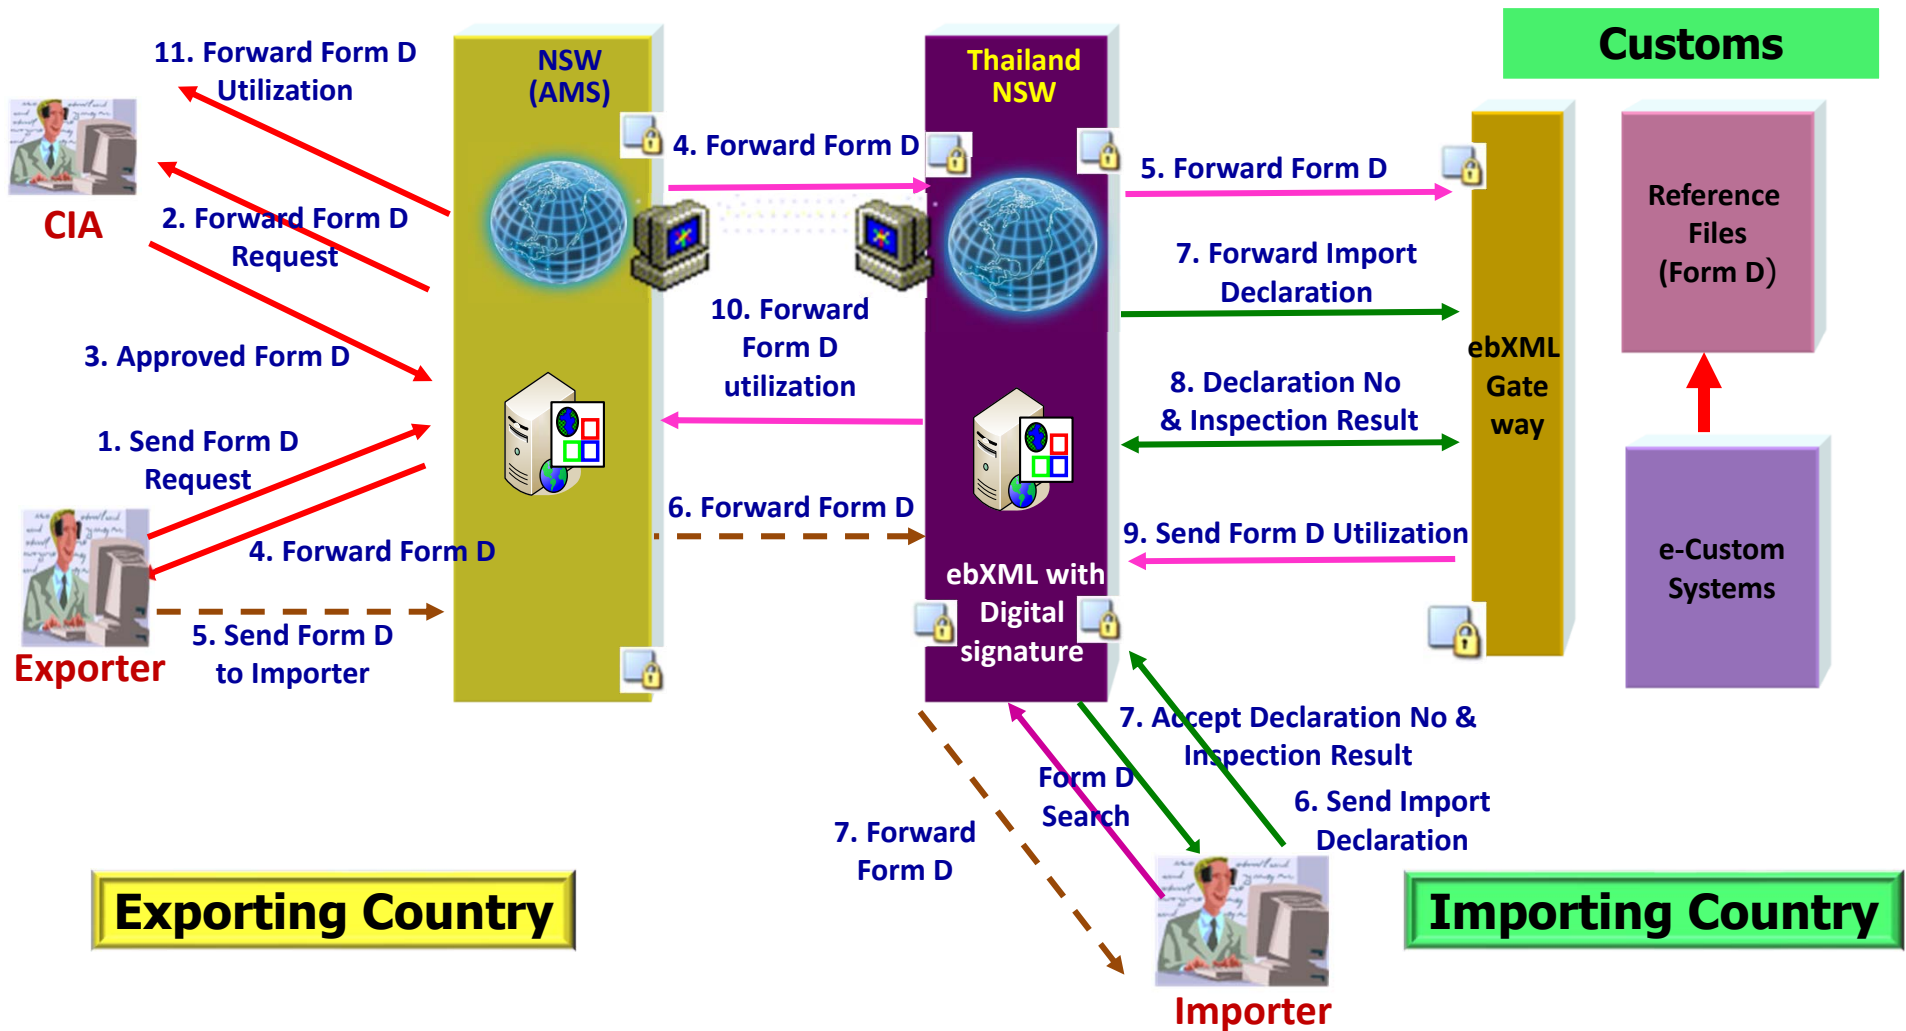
Customs

11. Forward Form D Utilization

NSW (AMS)

Thailand NSW

CIA

2. Forward Form D Request

4. Forward Form D

5. Forward Form D

Reference Files (Form D)

7. Forward Import Declaration

3. Approved Form D

10. Forward Form D utilization

ebXML Gate way

8. Declaration No & Inspection Result

1. Send Form D Request

6. Forward Form D

9. Send Form D Utilization

e-Custom Systems

4. Forward Form D

ebXML with Digital signature

5. Send Form D to Importer

Exporter

7. Accept Declaration No & Inspection Result

Form D Search

6. Send Import Declaration

7. Forward Form D

Exporting Country

Importing Country

Importer